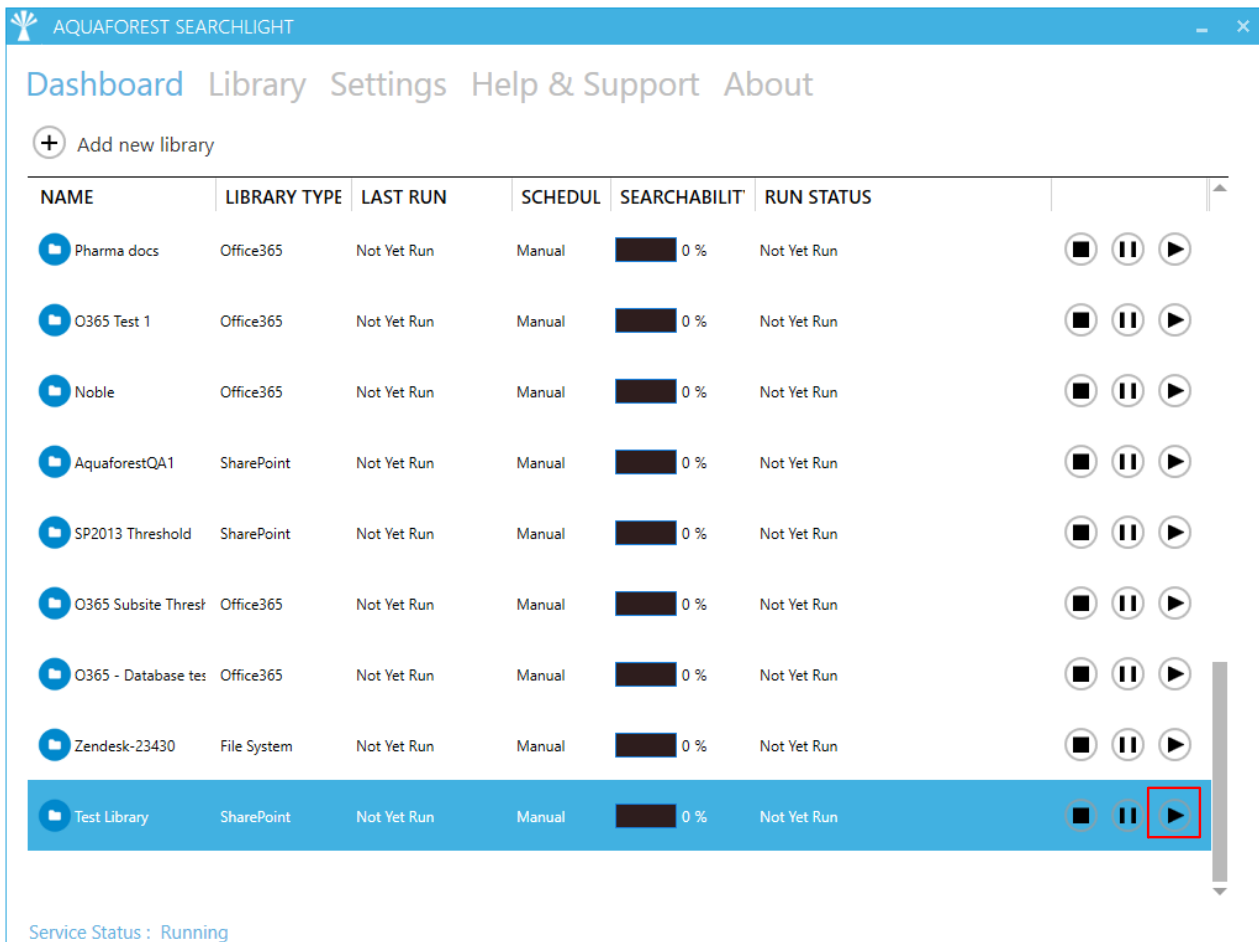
AQUAFOREST SEARCHLIGHT

Dashboard Library Settings Help & Support About

Add new library

| NAME | LIBRARY TYPE | LAST RUN | SCHEDUL | SEARCHABILIT | RUN STATUS |
|---|---|---|---|---|---|
| Pharma docs | Office365 | Not Yet Run | Manual | 0 % | Not Yet Run |
| O365 Test 1 | Office365 | Not Yet Run | Manual | 0 % | Not Yet Run |
| Noble | Office365 | Not Yet Run | Manual | 0 % | Not Yet Run |
| AquaforestQA1 | SharePoint | Not Yet Run | Manual | 0 % | Not Yet Run |
| SP2013 Threshold | SharePoint | Not Yet Run | Manual | 0 % | Not Yet Run |
| O365 Subsite Thresh | Office365 | Not Yet Run | Manual | 0 % | Not Yet Run |
| O365 - Database tes | Office365 | Not Yet Run | Manual | 0 % | Not Yet Run |
| Zendesk-23430 | File System | Not Yet Run | Manual | 0 % | Not Yet Run |
| Test Library | SharePoint | Not Yet Run | Manual | 0 % | Not Yet Run |

Service Status : Running